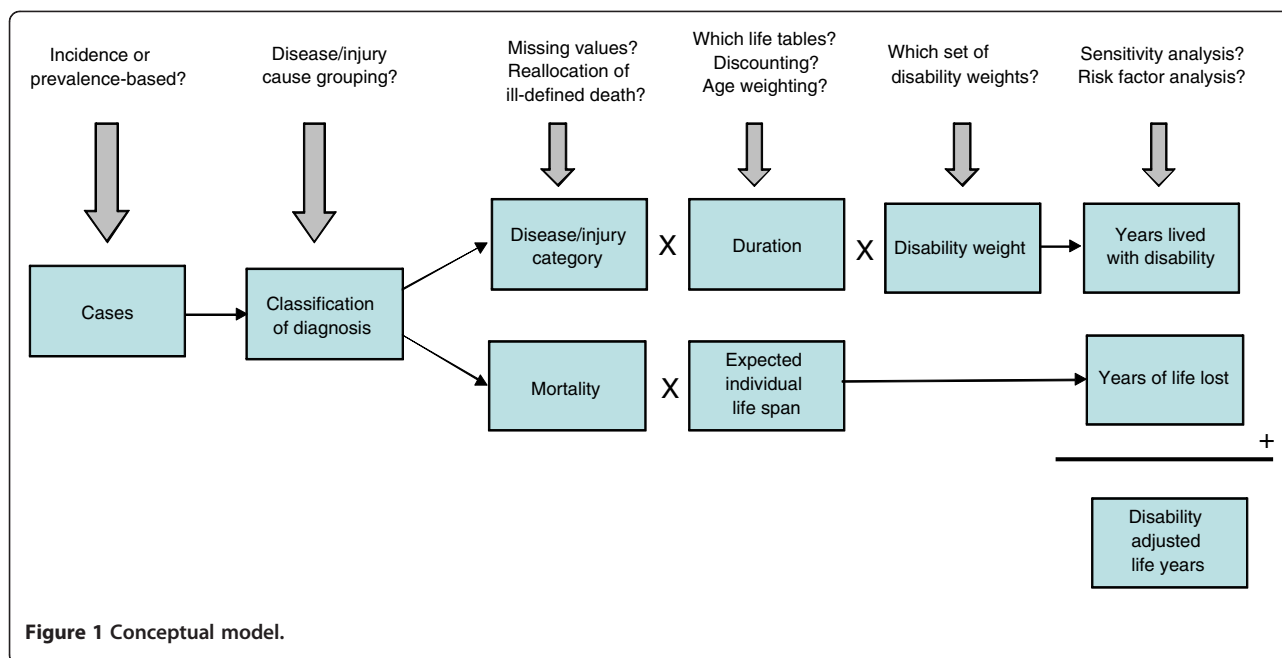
Incidence or prevalence-based?

Disease/injury cause grouping?

Missing values? Reallocation of ill-defined death?

Which life tables? Discounting? Age weighting?

Which set of disability weights?

Sensitivity analysis? Risk factor analysis?

Cases

Classification of diagnosis

Disease/injury category

X

Duration

X

Disability weight

Years lived with disability

Mortality

X

Expected individual life span

Years of life lost

+

Disability adjusted life years

**Figure 1 Conceptual model.**